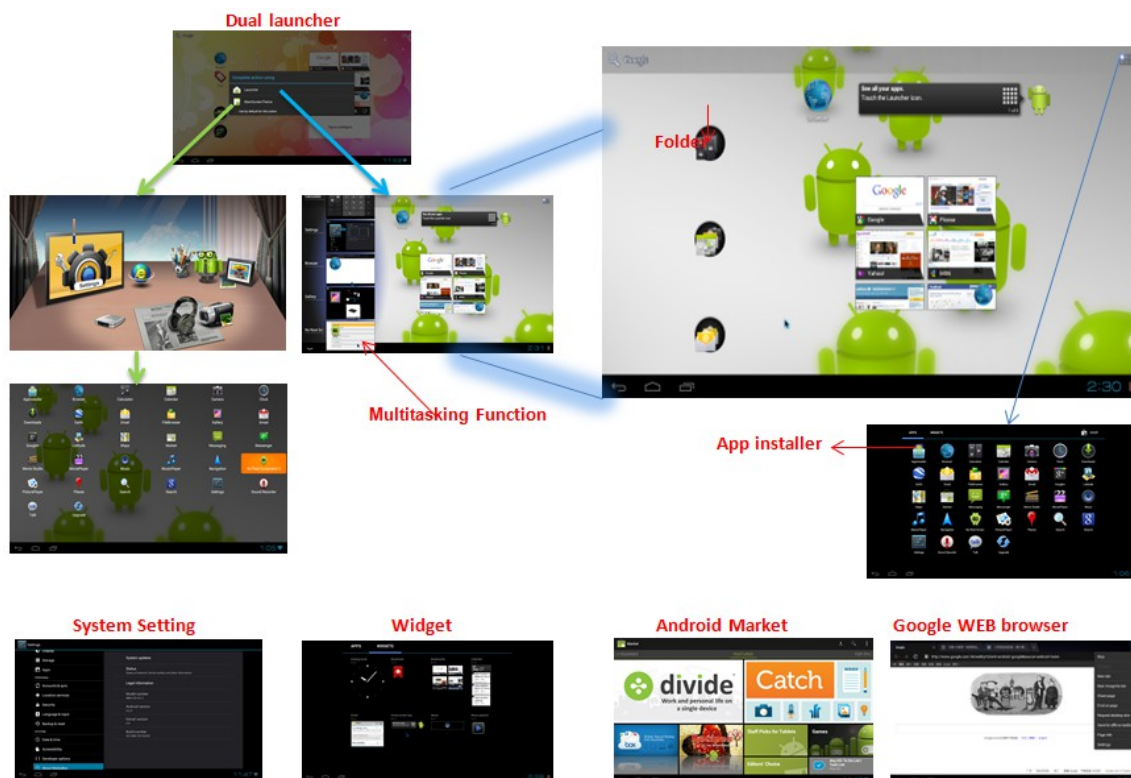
Dual launcher

Folder

Multitasking Function

App installer

System Setting

Widget

Android Market

Google WEB browser

Settings

Google

divide

Work and personal life on a single device

Catch

2:30